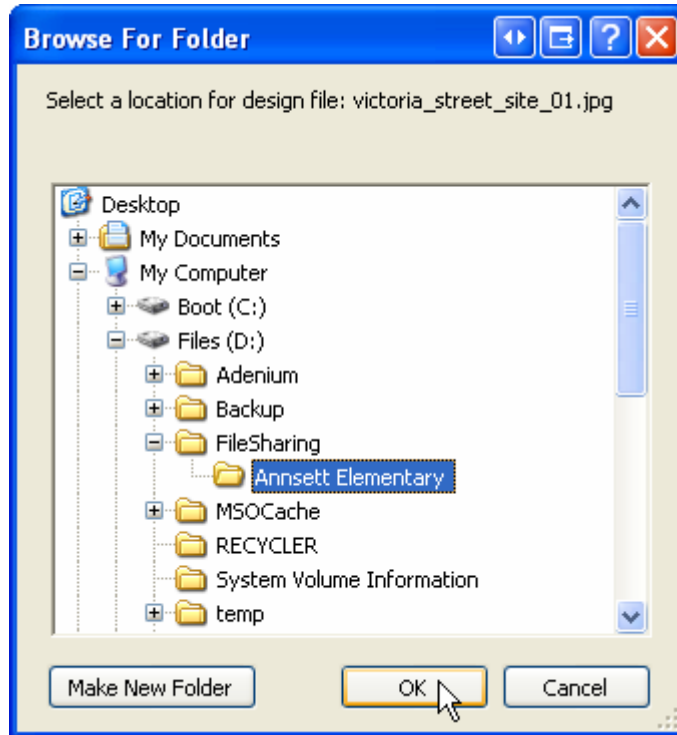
Browse For Folder

Select a location for design file: victoria_street_site_01.jpg

Desktop
My Documents
My Computer
Boot (C:)
Files (D:)
Adenium
Backup
FileSharing
Annsett Elementary
MSOCache
RECYCLER
System Volume Information
temp

Make New Folder
OK
Cancel